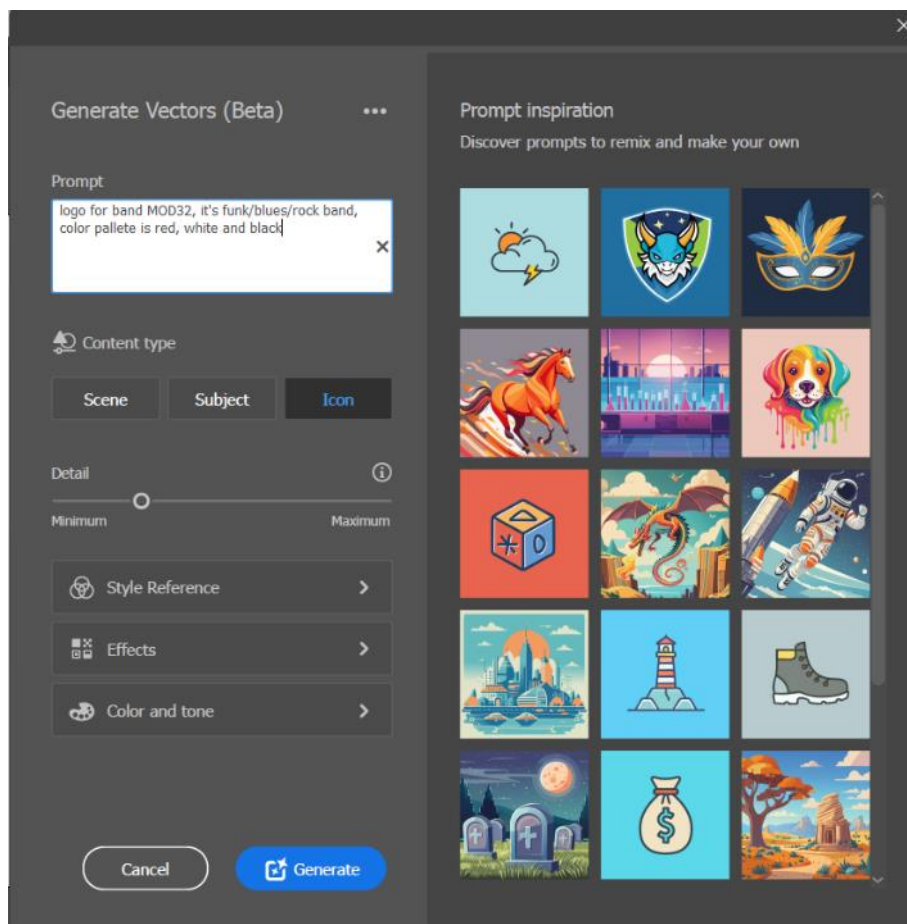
Generate Vectors (Beta) •••

Prompt

logo for band MOD32, it's funk/blues/rock band, color pallete is red, white and black

Content type

Scene Subject Icon

Detail

Minimum Maximum

Style Reference

Effects

Color and tone

Cancel Generate

Prompt inspiration

Discover prompts to remix and make your own